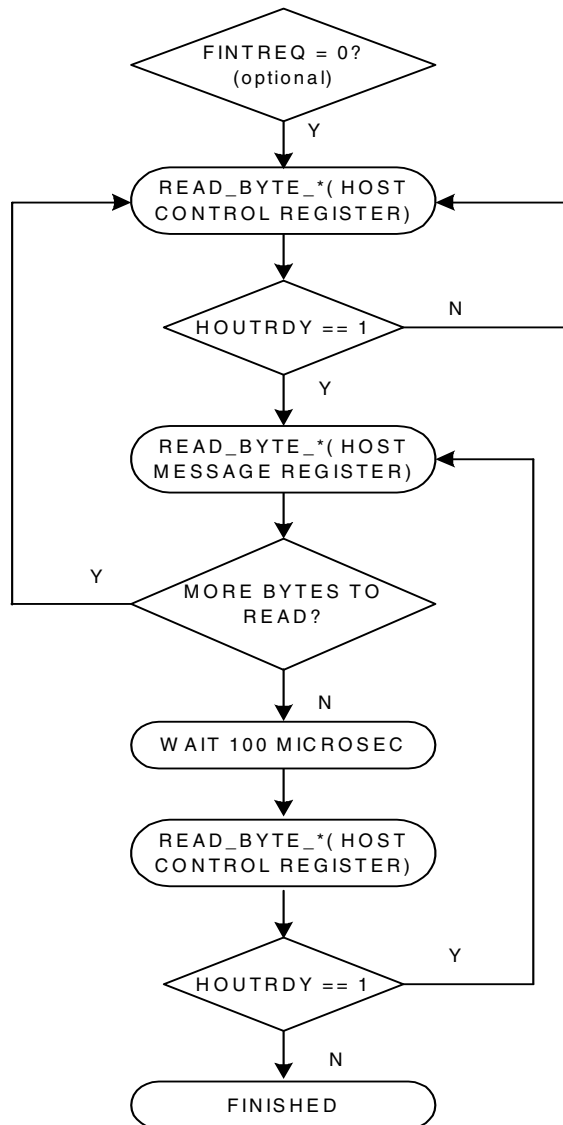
FINTREQ = 0?
(optional)

Y

READ_BYTE_*( HOST CONTROL REGISTER)

HOUTRDY == 1

N

Y

READ_BYTE_*( HOST MESSAGE REGISTER)

Y

MORE BYTES TO READ?

N

W AIT 100 MICROSEC

READ_BYTE_*( HOST CONTROL REGISTER)

Y

HOUTRDY == 1

N

FINISHED